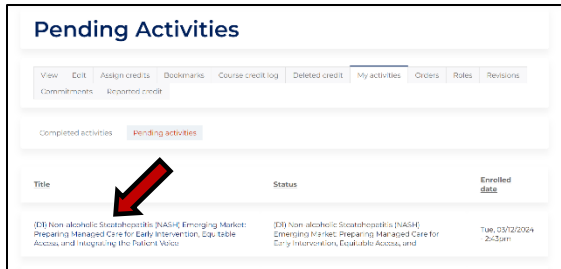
Pending Activities

View Edit Assign credits Bookmarks Course credit log Deleted credit My activities Orders Roles Revisions Commitments Reported credit

Completed activities Pending activities

| Title | Status | Enrolled date |
|---|---|---|
| (DI) Non alcoholic Steatohepatitis (NASH) Emerging Market: Preparing Managed Care for Early Intervention, Equitable Access, and Integrating the Patient Voice | (DI) Non alcoholic Steatohepatitis (NASH) Emerging Market: Preparing Managed Care for Early Intervention, Equitable Access, and | Tue, 03/12/2024 - 2:43am |